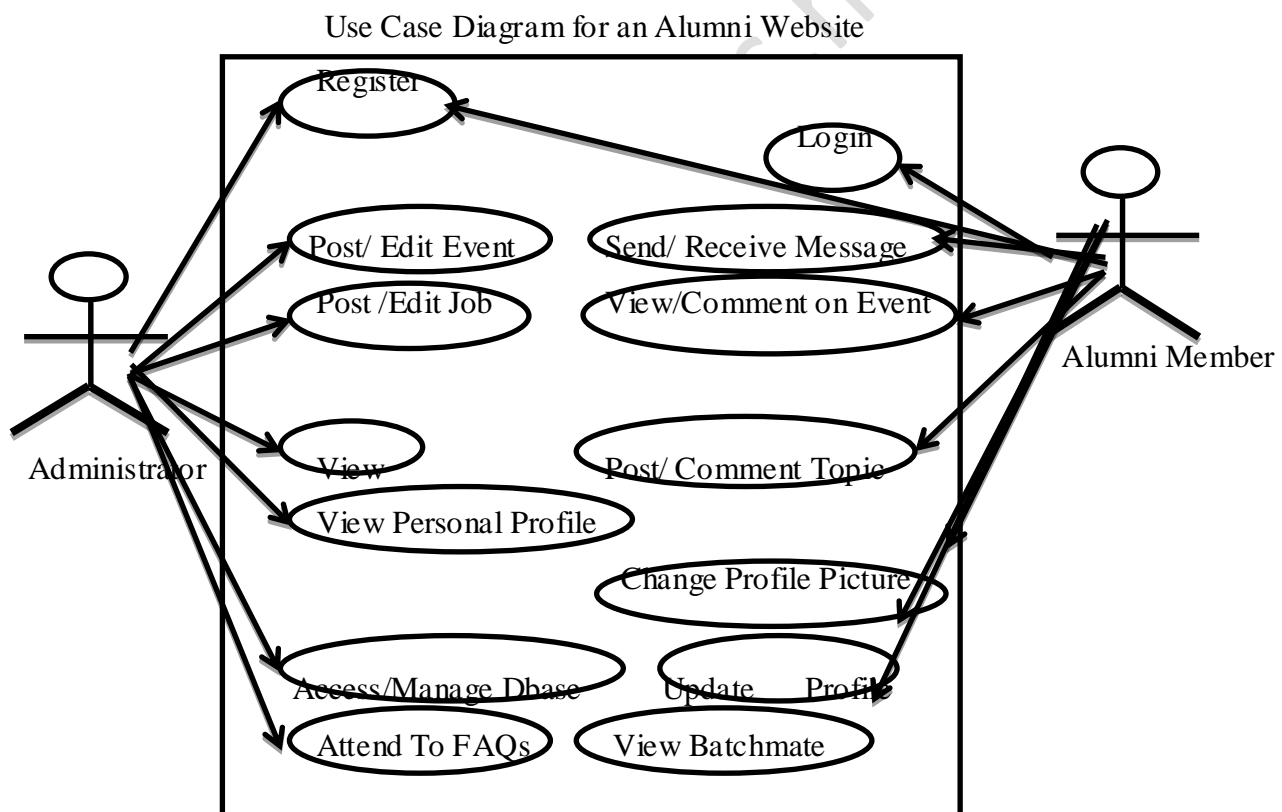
Use Case Diagram for an Alumni Website

Register

Login

Post/ Edit Event

Send/ Receive Message

Post /Edit Job

View/Comment on Event

Alumni Member

Administrator

View

Post/ Comment Topic

View Personal Profile

Change Profile Picture

Access/Manage Dbase

Update Profile

Attend To FAQs

View Batchmate